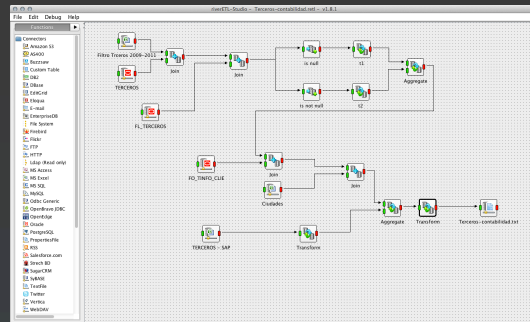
riverETL-Studio — Terceros-contabilidad.retl — v1.8.1

File Edit Debug Help

Connectors
Amazon S3
AS400
Buzzsaw
Custom Table
DB2
DBase
EditGrid
Eloqua
E-mail
EnterpriseDB
File System
Firebird
Flickr
FTP
HTTP
Ldap (Read only)
MS Access
MS Excel
MS SQL
MySQL
Odbc Generic
OpenBravo JDBC
OpenEdge
Oracle
PostgreSQL
PropertiesFile
RSS
Salesforce.com
Stretch BD
SugarCRM
SyBASE
TextFile
Twitter
Vertica
WebDAV

Filtro Terceros 2009-2011
TERCEROS
Join
Join
is null
t1
Aggregate
is not null
t2
FL_TERCEROS
FD_TINFO_CLIE
Join
Join
Ciudades
Aggregate
Transform
Terceros-contabilidad.txt
TERCEROS - SAP
Transform